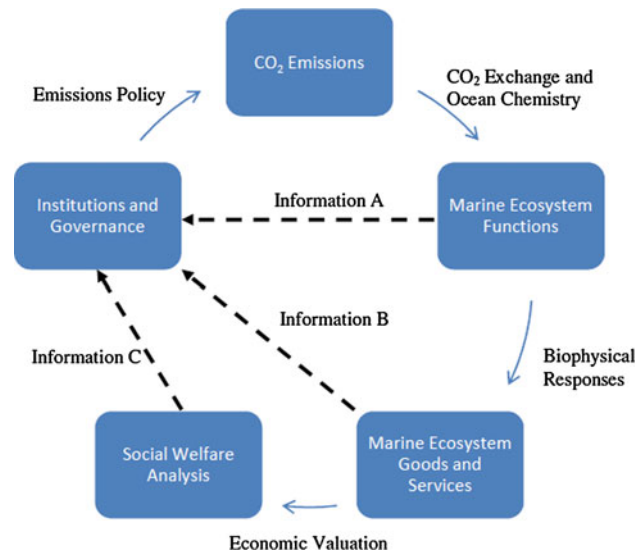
$CO_2$ Emissions

Emissions Policy

$CO_2$ Exchange and Ocean Chemistry

Institutions and Governance

Information A

Marine Ecosystem Functions

Information B

Biophysical Responses

Information C

Social Welfare Analysis

Marine Ecosystem Goods and Services

Economic Valuation